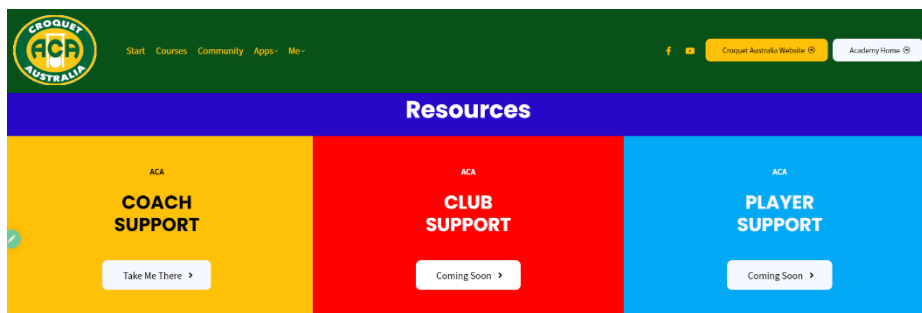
CROQUET ACA AUSTRALIA

Start Courses Community Apps Me

Croquet Australia Website

Academy Home

Resources

ACA
COACH SUPPORT
Take Me There

ACA
CLUB SUPPORT
Coming Soon

ACA
PLAYER SUPPORT
Coming Soon